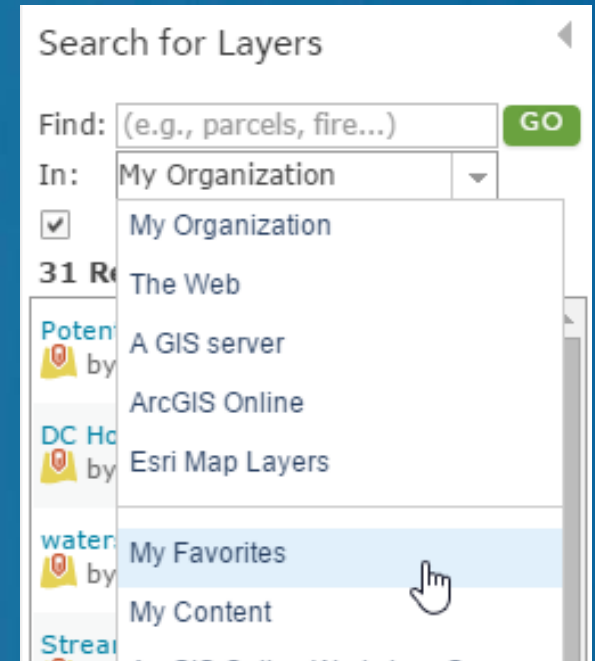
Search for Layers

Find: (e.g., parcels, fire...) GO

In: My Organization

31 Re

Potent
by

DC Ho
by

waters
by

Strea

My Organization

The Web

A GIS server

ArcGIS Online

Esri Map Layers

My Favorites

My Content

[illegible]